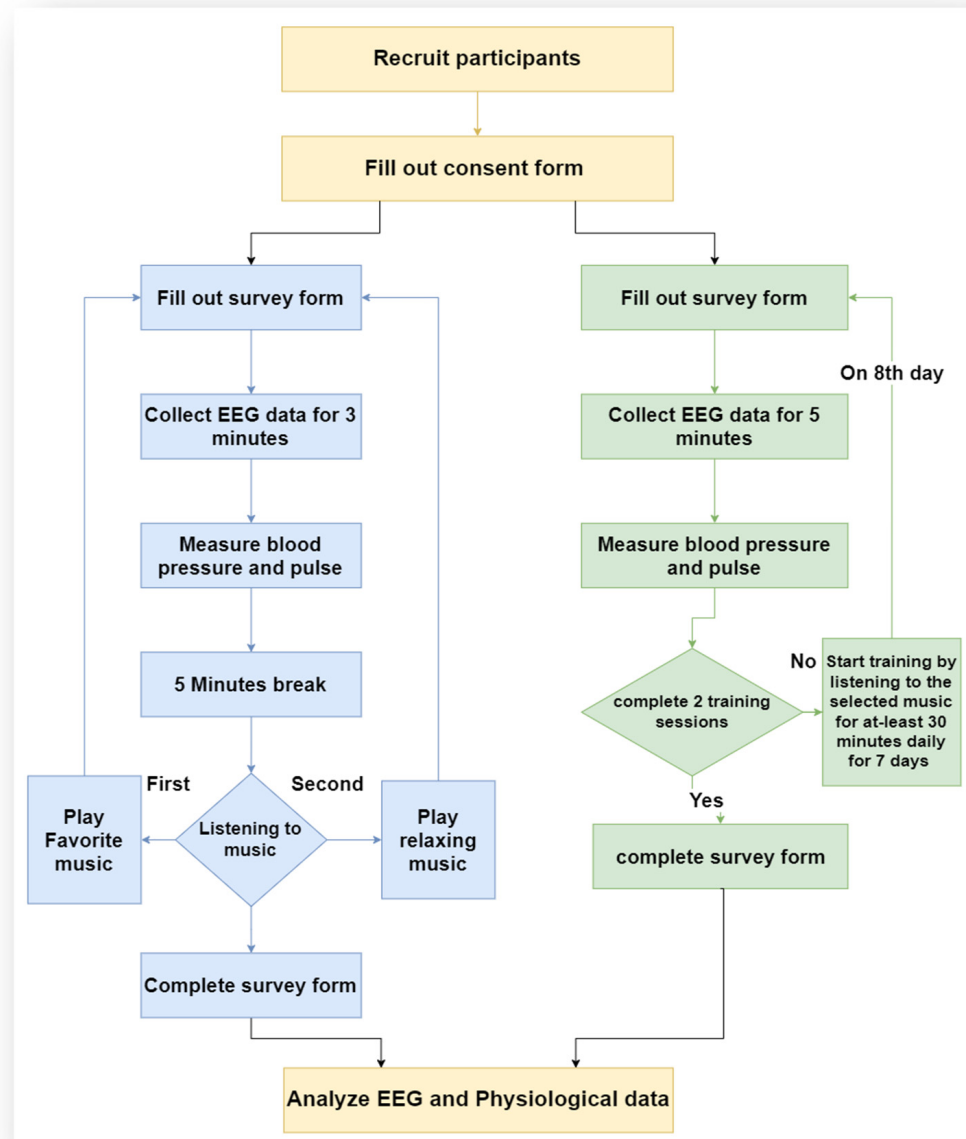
Recruit participants

Fill out consent form

Fill out survey form

Collect EEG data for 3 minutes

Measure blood pressure and pulse

5 Minutes break

First

Second

Play Favorite music

Listening to music

Play relaxing music

Complete survey form

Fill out survey form

On 8th day

Collect EEG data for 5 minutes

Measure blood pressure and pulse

No

complete 2 training sessions

Start training by listening to the selected music for at-least 30 minutes daily for 7 days

Yes

complete survey form

Analyze EEG and Physiological data